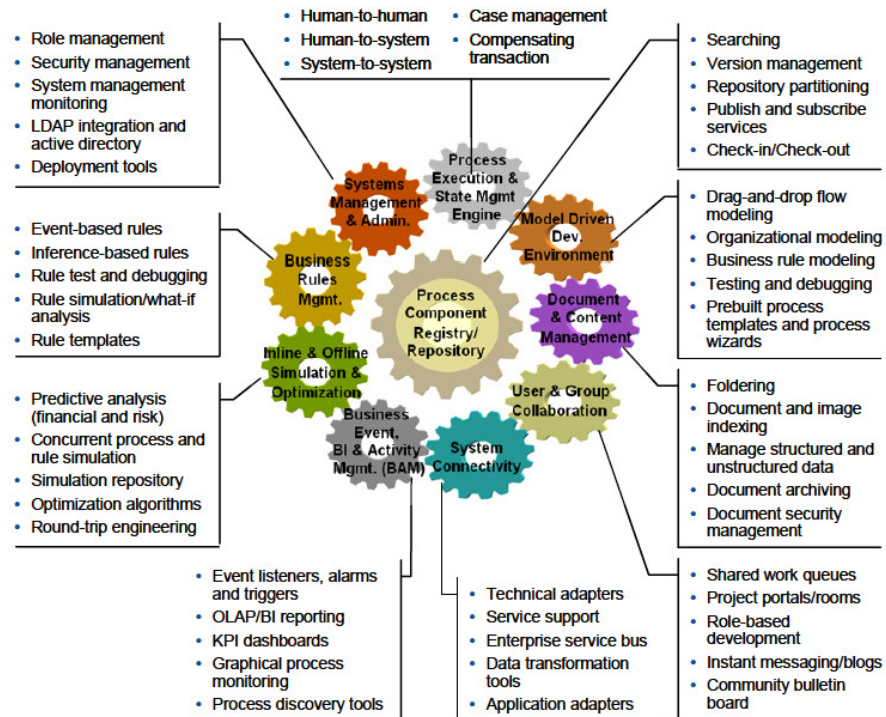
- Human-to-human
- Human-to-system
- System-to-system

- Case management
- Compensating transaction

- Role management
- Security management
- System management monitoring
- LDAP integration and active directory
- Deployment tools

- Searching
- Version management
- Repository partitioning
- Publish and subscribe services
- Check-in/Check-out

Systems Management & Admin.

Process Execution & State Mgmt Engine

Model Driven Dev. Environment

- Drag-and-drop flow modeling
- Organizational modeling
- Business rule modeling
- Testing and debugging
- Prebuilt process templates and process wizards

- Event-based rules
- Inference-based rules
- Rule test and debugging
- Rule simulation/what-if analysis
- Rule templates

Business Rules Mgmt.

Process Component Registry/ Repository

Document & Content Management

Inline & Offline Simulation & Optimization

User & Group Collaboration

- Foldering
- Document and image indexing
- Manage structured and unstructured data
- Document archiving
- Document security management

- Predictive analysis (financial and risk)
- Concurrent process and rule simulation
- Simulation repository
- Optimization algorithms
- Round-trip engineering

Business Event, BI & Activity Mgmt. (BAM)

System Connectivity

- Event listeners, alarms and triggers
- OLAP/BI reporting
- KPI dashboards
- Graphical process monitoring
- Process discovery tools

- Technical adapters
- Service support
- Enterprise service bus
- Data transformation tools
- Application adapters

- Shared work queues
- Project portals/rooms
- Role-based development
- Instant messaging/blogs
- Community bulletin board